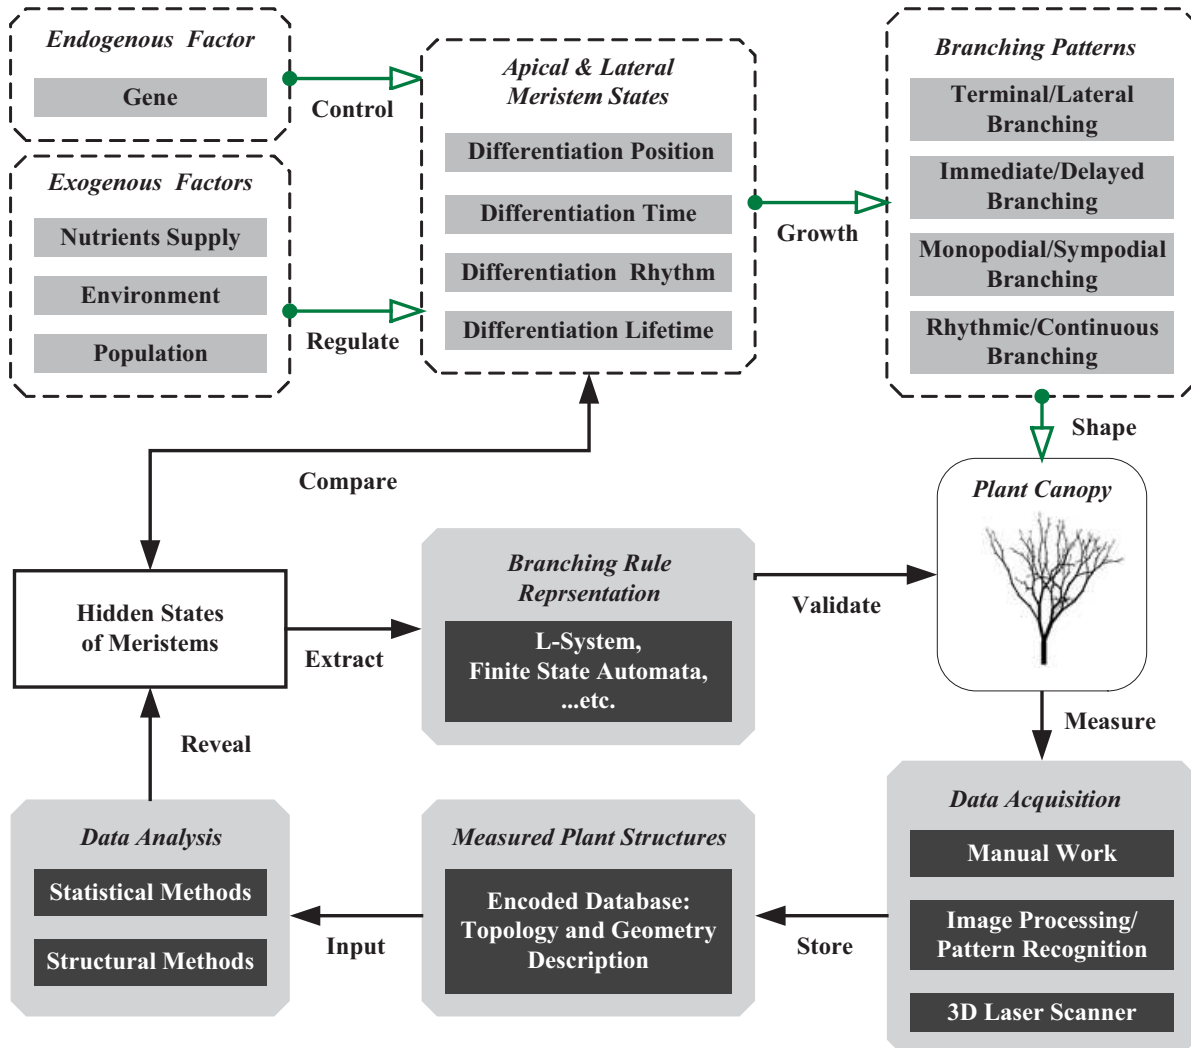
Endogenous Factor

Gene

Control

Exogenous Factors

Nutrients Supply

Environment

Population

Regulate

Apical & Lateral Meristem States

Differentiation Position

Differentiation Time

Differentiation Rhythm

Differentiation Lifetime

Growth

Branching Patterns

Terminal/Lateral Branching

Immediate/Delayed Branching

Monopodial/Sympodial Branching

Rhythmic/Continuous Branching

Shape

Compare

Plant Canopy

Hidden States of Meristems

Extract

Branching Rule Reprsentation

L-System, Finite State Automata, ...etc.

Validate

Measure

Reveal

Data Analysis

Statistical Methods

Structural Methods

Input

Measured Plant Structures

Encoded Database: Topology and Geometry Description

Store

Data Acquisition

Manual Work

Image Processing/ Pattern Recognition

3D Laser Scanner